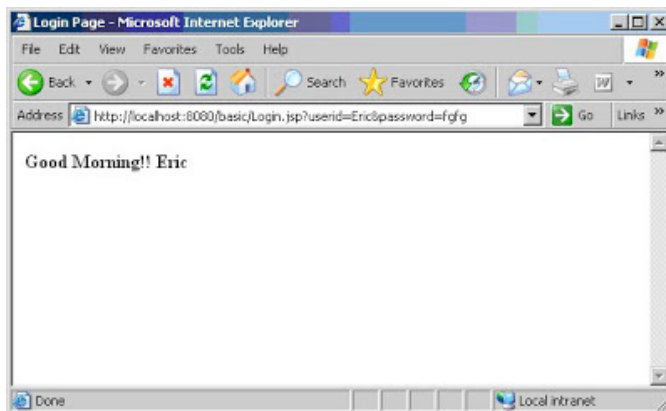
Login Page - Microsoft Internet Explorer

File Edit View Favorites Tools Help

Back Search Favorites

Address http://localhost:8080/basic/Login.jsp?userid=Eric&password=fgfg Go Links

Good Morning!! Eric

Done Local intranet